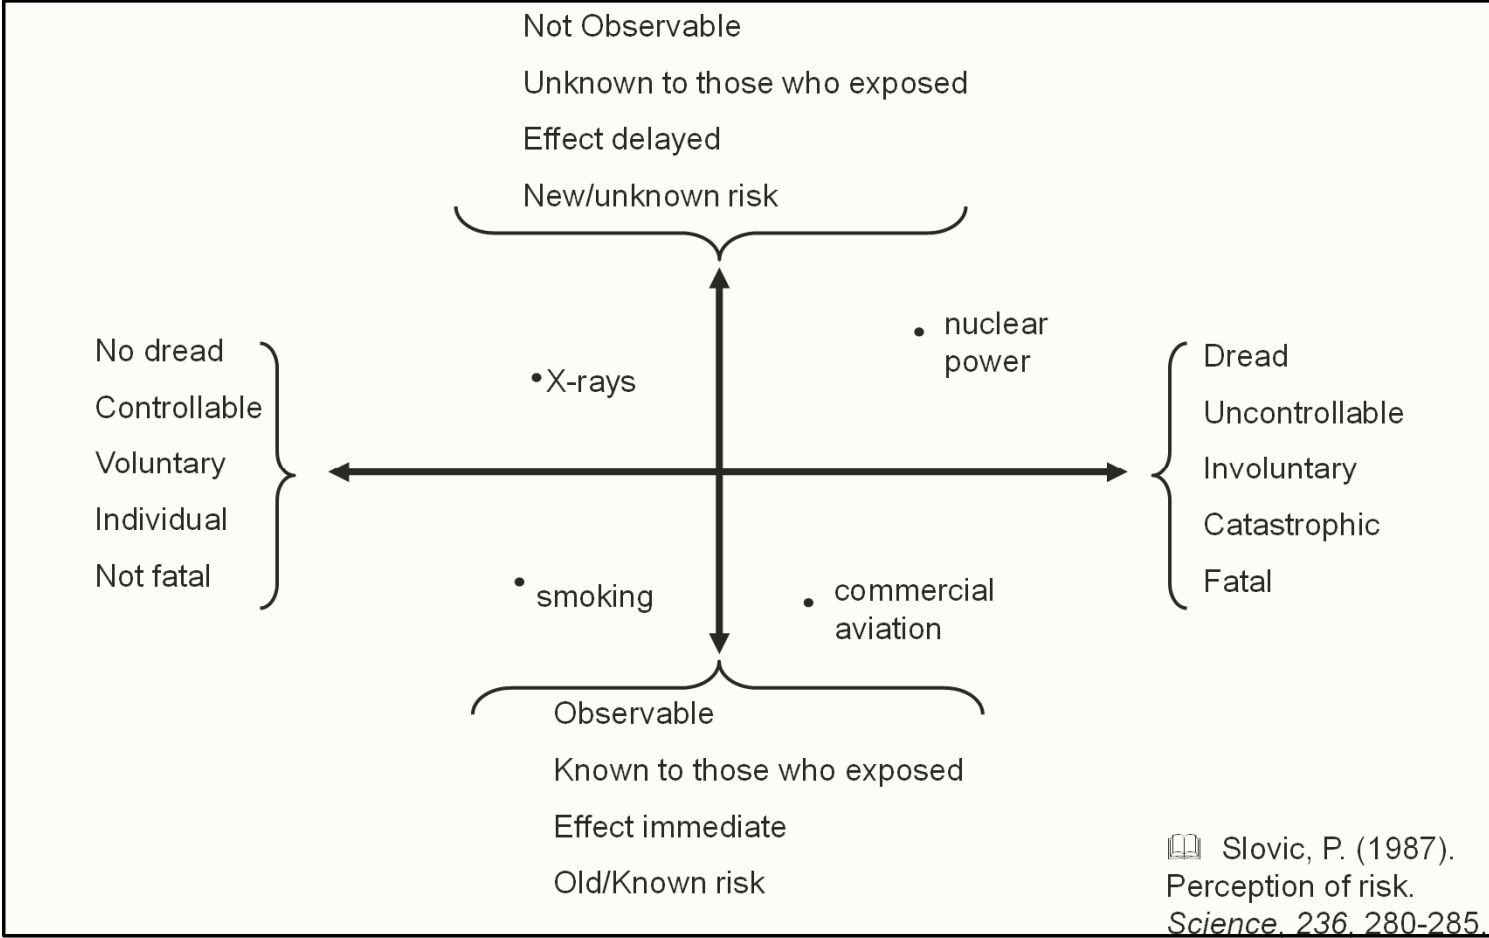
Not Observable
Unknown to those who exposed
Effect delayed
New/unknown risk

No dread
Controllable
Voluntary
Individual
Not fatal

X-rays

nuclear power

Dread
Uncontrollable
Involuntary
Catastrophic
Fatal

smoking

commercial aviation

Observable
Known to those who exposed
Effect immediate
Old/Known risk

Slovic, P. (1987). Perception of risk. Science, 236, 280-285.